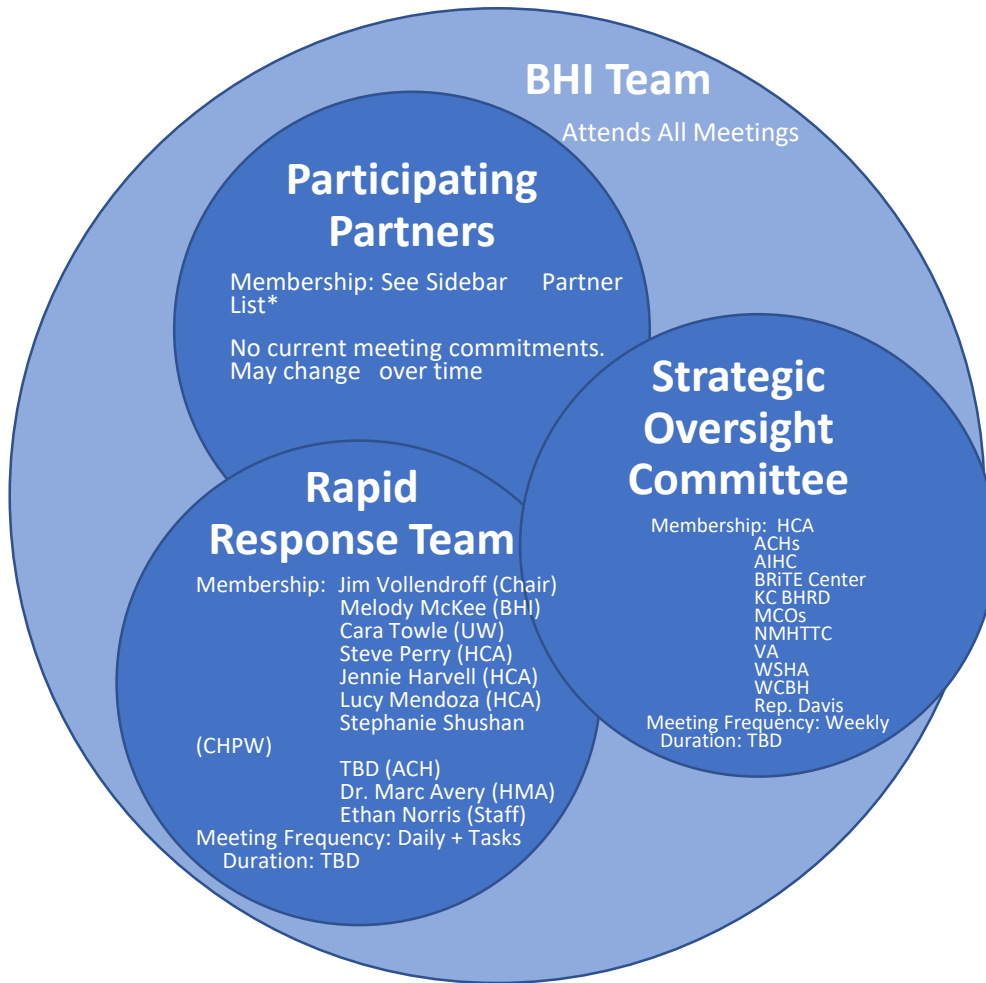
BHI Team

Attends All Meetings

Participating Partners

Membership: See Sidebar Partner List*

No current meeting commitments. May change over time

Rapid Response Team

Membership: Jim Vollendroff (Chair)
Melody McKee (BHI)
Cara Towle (UW)
Steve Perry (HCA)
Jennie Harvell (HCA)
Lucy Mendoza (HCA)
Stephanie Shushan (CHPW)
TBD (ACH)
Dr. Marc Avery (HMA)
Ethan Norris (Staff)
Meeting Frequency: Daily + Tasks
Duration: TBD

Strategic Oversight Committee

Membership: HCA
ACHs
AIHC
BRiTE Center
KC BHRD
MCOs
NMHTTC
VA
WSHA
WCBH
Rep. Davis
Meeting Frequency: Weekly
Duration: TBD